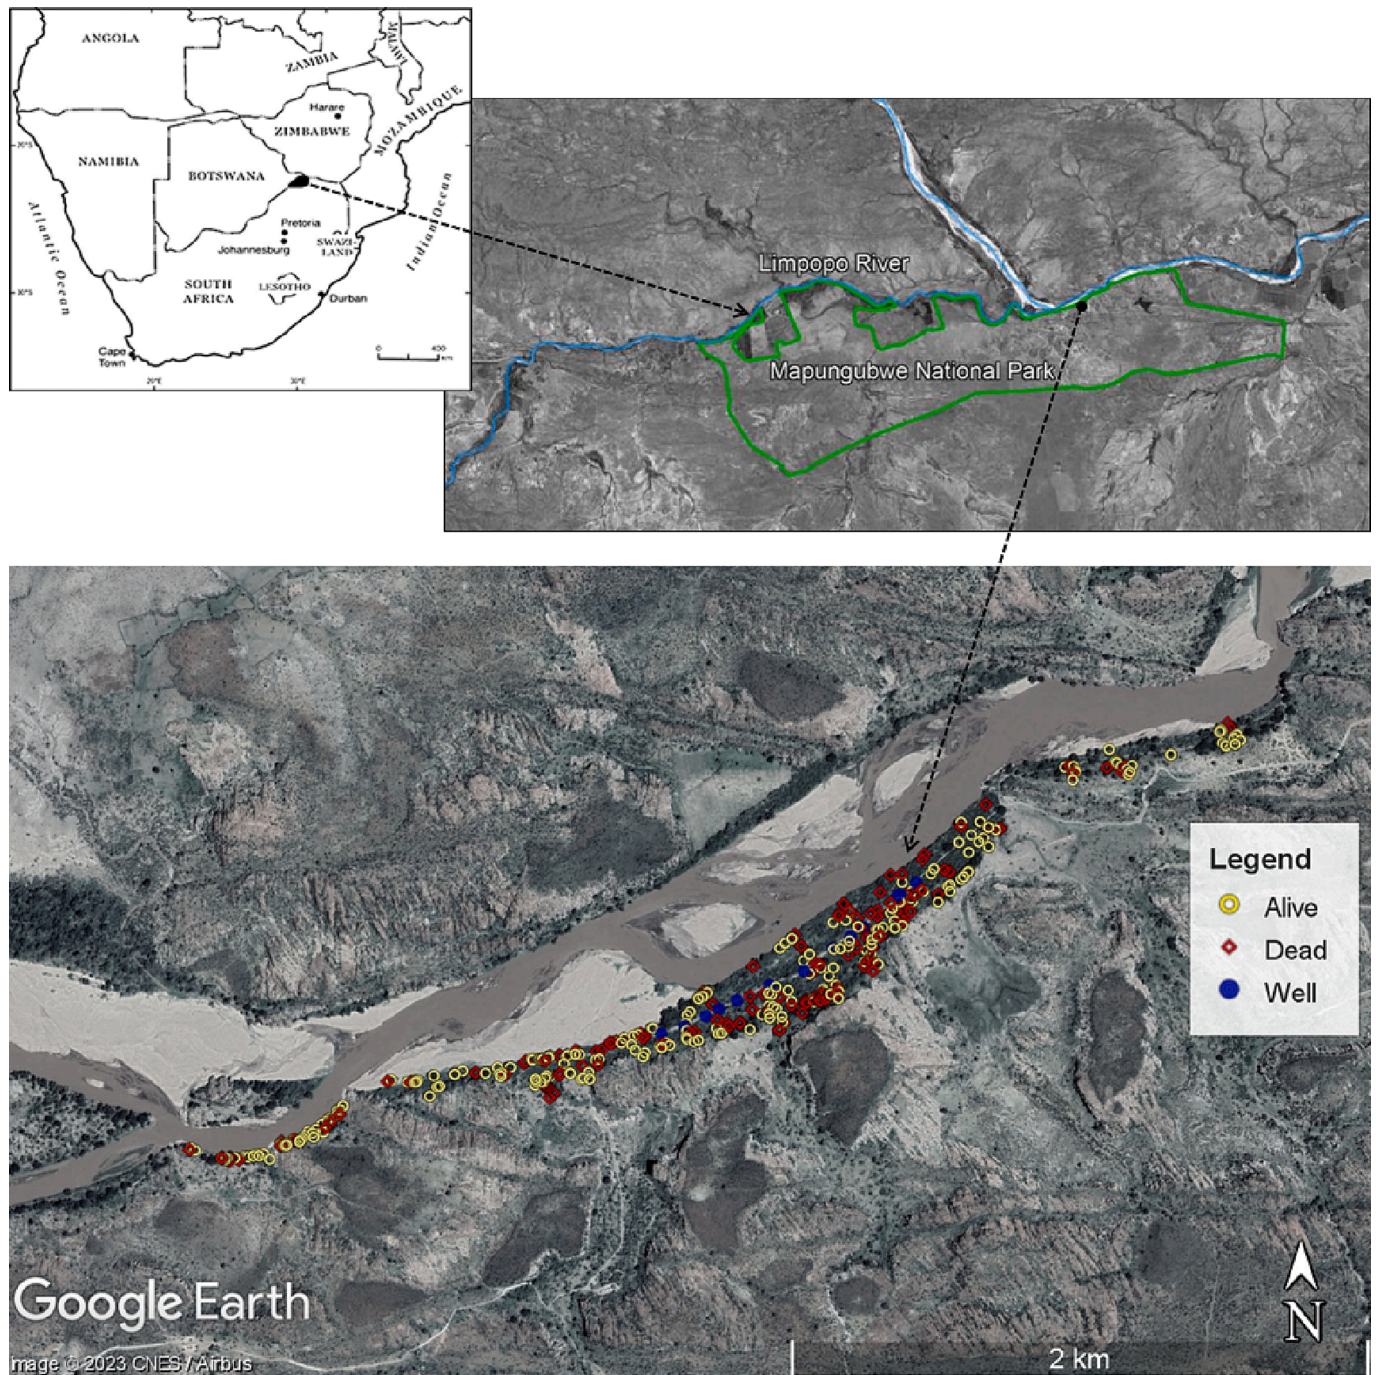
ANGOLA
ZAMBIA
MALAWI
MOZAMBIQUE
Harare
ZIMBABWE
NAMIBIA
BOTSWANA
Atlantic Ocean
Indian Ocean
Pretoria
Johannesburg
SWAZILAND
SOUTH AFRICA
LESOTHO
Durban
Cape Town
20°S
30°S
20°E
30°E
0 400 km

Limpopo River
Mapungubwe National Park

Legend
Alive
Dead
Well

Google Earth
Image © 2023 CNES / Airbus
2 km
N